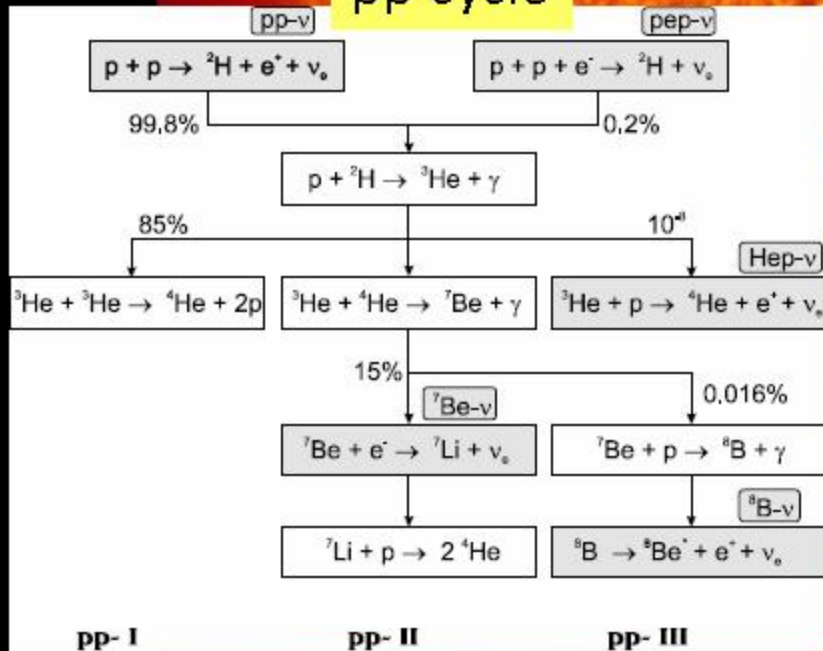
pp-cycle

pp-ν

$p + p \rightarrow {}^2H + e^+ + \nu_e$

pep-ν

$p + p + e^- \rightarrow {}^2H + \nu_e$

99,8%

0,2%

$p + {}^2H \rightarrow {}^3He + \gamma$

85%

$10^{-8}$

Hep-ν

${}^3He + {}^3He \rightarrow {}^4He + 2p$

${}^3He + {}^4He \rightarrow {}^7Be + \gamma$

${}^3He + p \rightarrow {}^4He + e^+ + \nu_e$

15%

${}^7$Be-ν

0,016%

${}^7Be + e^- \rightarrow {}^7Li + \nu_e$

${}^7Be + p \rightarrow {}^8B + \gamma$

${}^8$B-ν

${}^7Li + p \rightarrow 2\,{}^4He$

${}^8B \rightarrow {}^8Be^* + e^+ + \nu_e$

pp- I

pp- II

pp- III